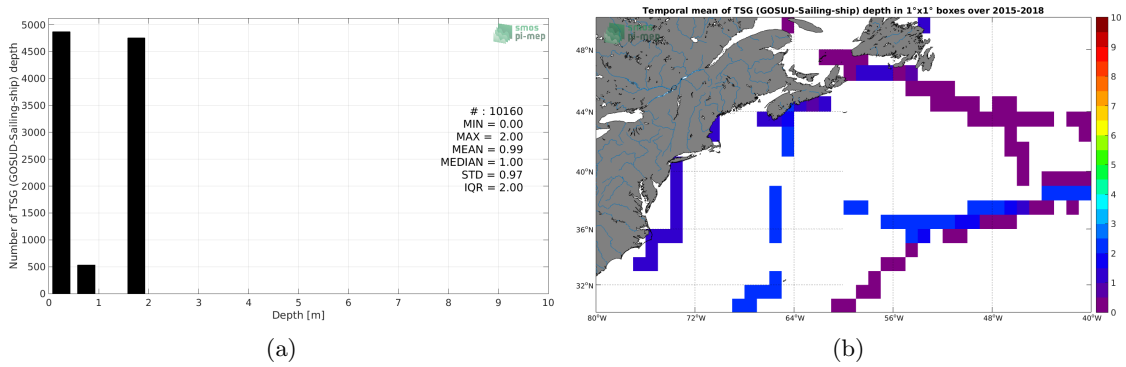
Number of TSG (GOSUD-Sailing-ship) depth

5000
4500
4000
3500
3000
2500
2000
1500
1000
500
0

0 1 2 3 4 5 6 7 8 9 10

Depth [m]

smos
pi-mep

# : 10160
MIN = 0.00
MAX = 2.00
MEAN = 0.99
MEDIAN = 1.00
STD = 0.97
IQR = 2.00

(a)

Temporal mean of TSG (GOSUD-Sailing-ship) depth in 1°x1° boxes over 2015-2018

smos
pi-mep

48°N
44°N
40°N
36°N
32°N

80°W 72°W 64°W 56°W 48°W 40°W

10
9
8
7
6
5
4
3
2
1
0

(b)